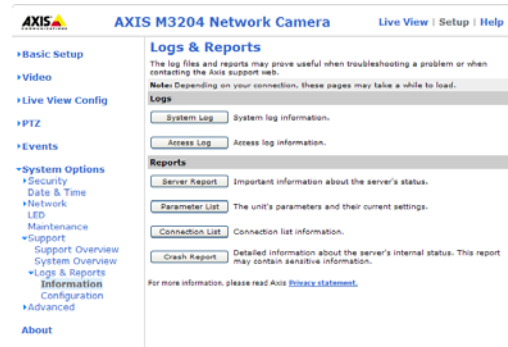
AXIS COMMUNICATIONS

AXIS M3204 Network Camera

Live View | Setup | Help

▸Basic Setup

▸Video

▸Live View Config

▸PTZ

▸Events

▾System Options
▸Security
Date & Time
▸Network
LED
Maintenance
▾Support
Support Overview
System Overview
▾Logs & Reports
Information
Configuration
▸Advanced

About

Logs & Reports

The log files and reports may prove useful when troubleshooting a problem or when contacting the Axis support web.

Note: Depending on your connection, these pages may take a while to load.

Logs

System Log System log information.

Access Log Access log information.

Reports

Server Report Important information about the server's status.

Parameter List The unit's parameters and their current settings.

Connection List Connection list information.

Crash Report Detailed information about the server's internal status. This report may contain sensitive information.

For more information, please read Axis Privacy statement.